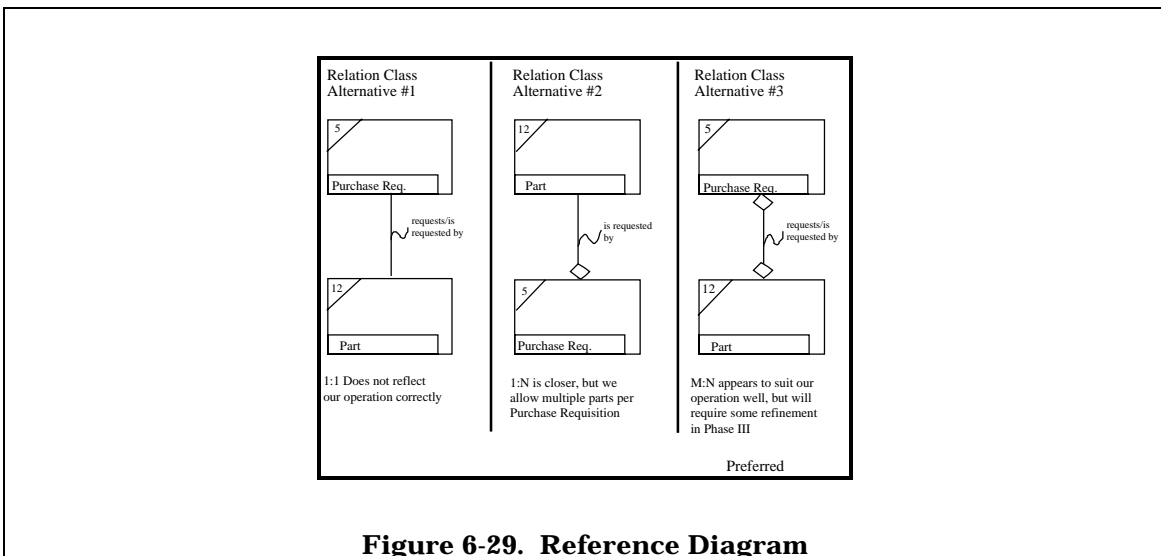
Relation Class
Alternative #1

5

Purchase Req.

requests/is requested by

12

Part

1:1 Does not reflect our operation correctly

Relation Class
Alternative #2

12

Part

is requested by

5

Purchase Req.

1:N is closer, but we allow multiple parts per Purchase Requisition

Relation Class
Alternative #3

5

Purchase Req.

requests/is requested by

12

Part

M:N appears to suit our operation well, but will require some refinement in Phase III

Preferred

**Figure 6-29. Reference Diagram**